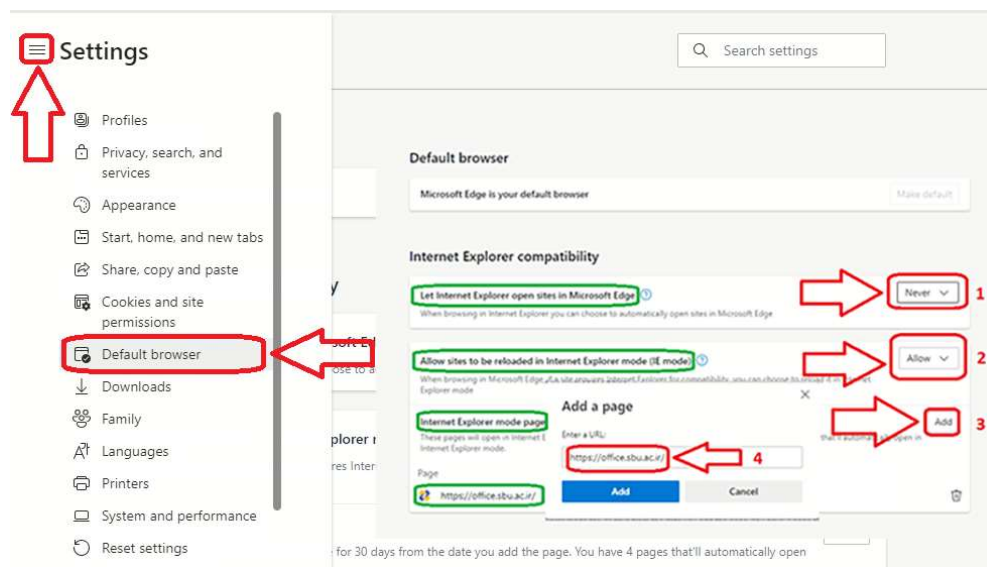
Settings

Search settings

Profiles
Privacy, search, and services
Appearance
Start, home, and new tabs
Share, copy and paste
Cookies and site permissions
Default browser
Downloads
Family
Languages
Printers
System and performance
Reset settings

Default browser

Microsoft Edge is your default browser

Make default

Internet Explorer compatibility

Let Internet Explorer open sites in Microsoft Edge

When browsing in Internet Explorer you can choose to automatically open sites in Microsoft Edge

Never

1

Allow sites to be reloaded in Internet Explorer mode (IE mode)

When browsing in Microsoft Edge, if a site requires Internet Explorer for compatibility, you can choose to reload it in Internet Explorer mode

Allow

2

Internet Explorer mode pages

These pages will open in Internet Explorer mode for 30 days from the date you add the page. You have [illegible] pages that'll automatically open in Internet Explorer mode.

Add

3

Page

https://office.sbu.ac.ir/

Add a page

Enter a URL:

https://office.sbu.ac.ir/

4

Add

Cancel

y

soft E

ose to a

plorer m

res Inter

for 30 days from the date you add the page. You have 4 pages that'll automatically open